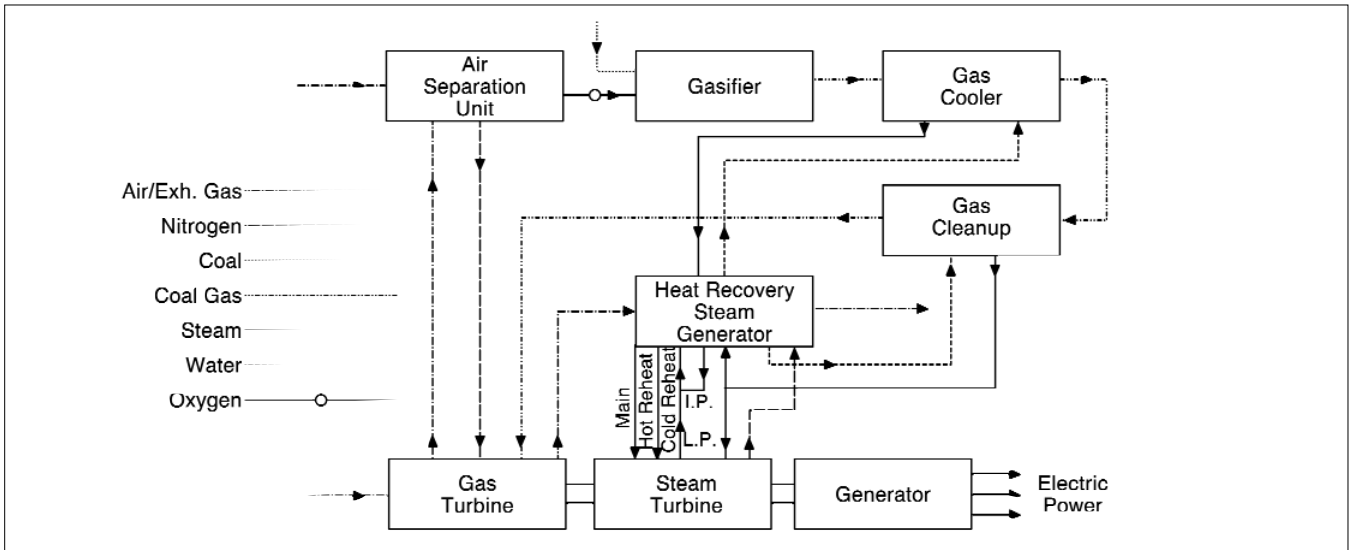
Air Separation Unit

Gasifier

Gas Cooler

Air/Exh. Gas
Nitrogen
Coal
Coal Gas
Steam
Water
Oxygen

Gas Cleanup

Heat Recovery Steam Generator

Main
Hot Reheat
Cold Reheat
I.P.
L.P.

Gas Turbine

Steam Turbine

Generator

Electric Power